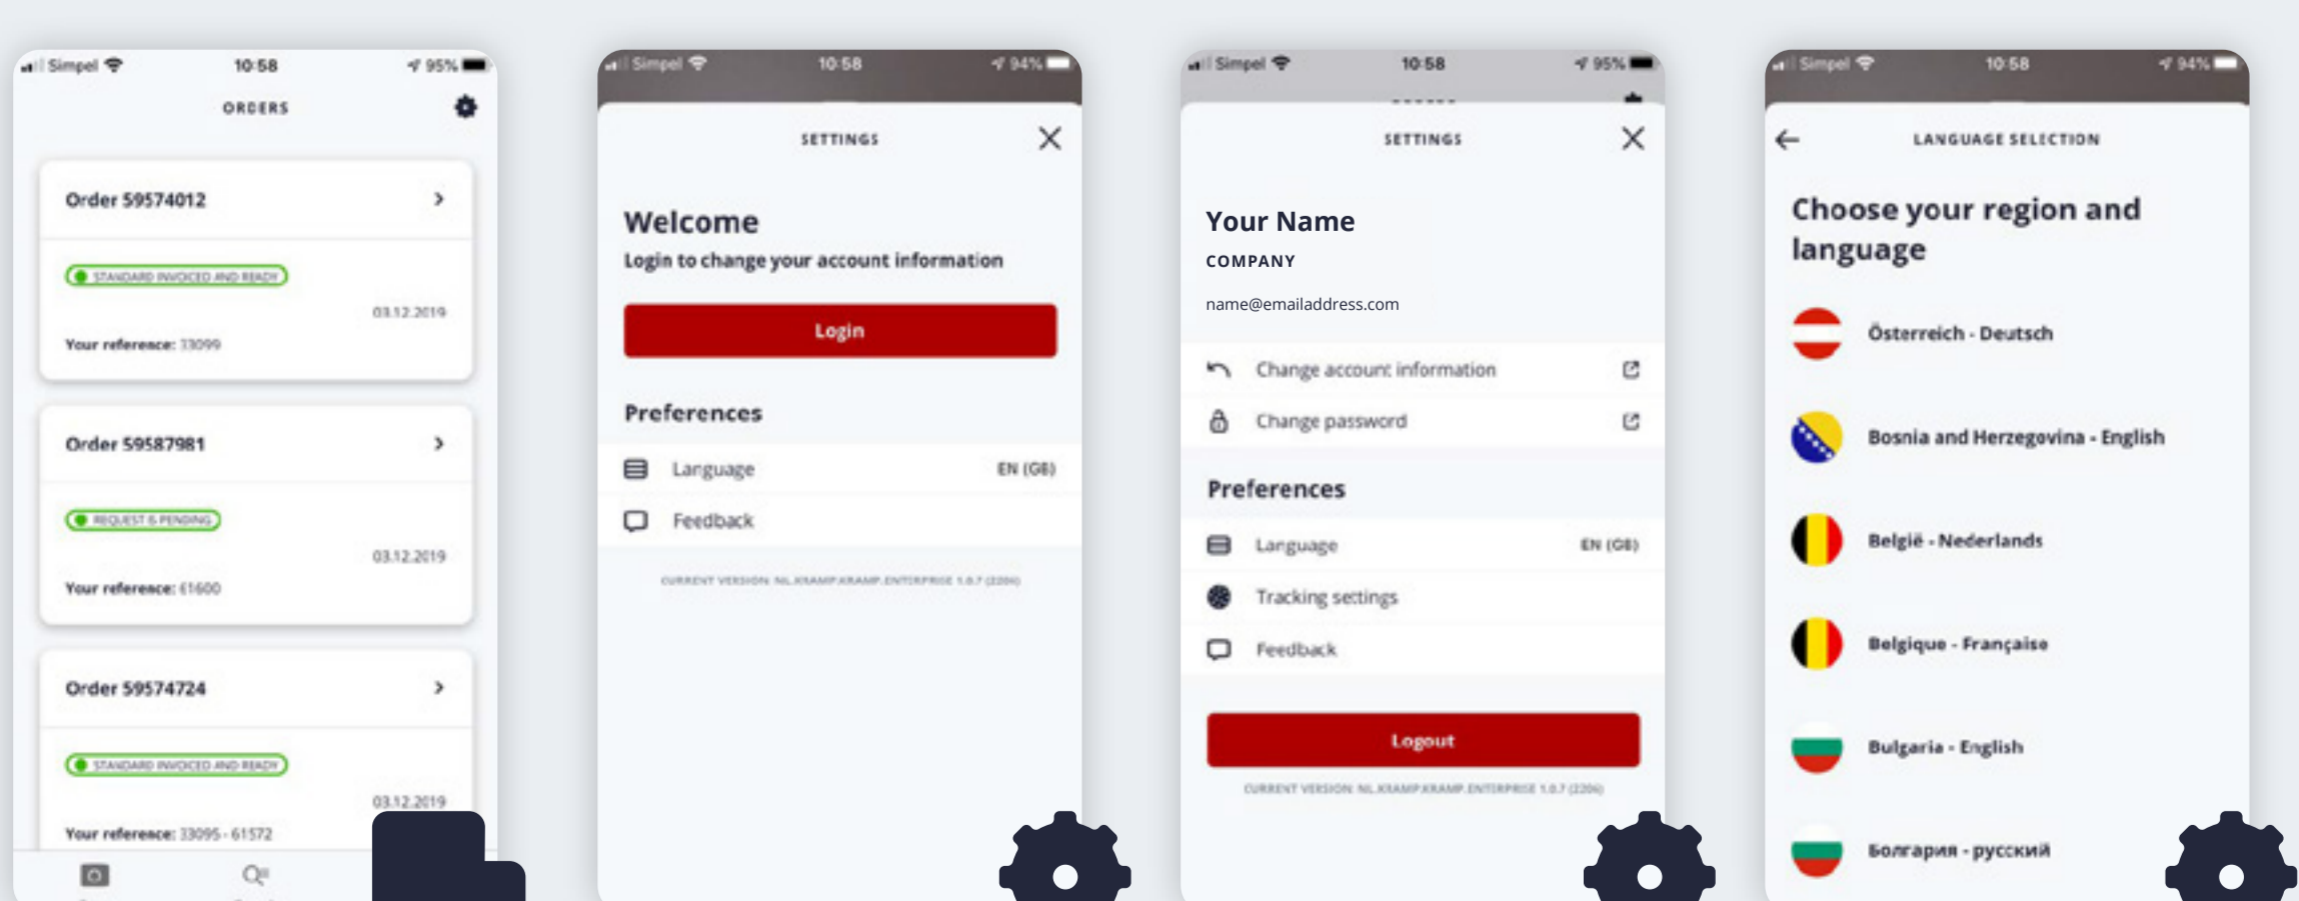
Simpel 10:58 95%

ORDERS

Order 59574012

STANDARD INVOICED AND READY

03.12.2019

Your reference: 33099

Order 59587981

REQUEST IS PENDING

03.12.2019

Your reference: 61600

Order 59574724

STANDARD INVOICED AND READY

03.12.2019

Your reference: 33095 - 61572

Simpel 10:58 94%

SETTINGS

Welcome

Login to change your account information

Login

Preferences

Language EN (GB)

Feedback

CURRENT VERSION: NL.KRAMP.KRAMP.ENTERPRISE 1.0.7 (2206)

Simpel 10:58 95%

SETTINGS

Your Name

COMPANY

name@emailaddress.com

Change account information

Change password

Preferences

Language EN (GB)

Tracking settings

Feedback

Logout

CURRENT VERSION: NL.KRAMP.KRAMP.ENTERPRISE 1.0.7 (2206)

Simpel 10:58 94%

LANGUAGE SELECTION

Choose your region and language

Österreich - Deutsch

Bosnia and Herzegovina - English

België - Nederlands

Belgique - Française

Bulgaria - English

България - русский